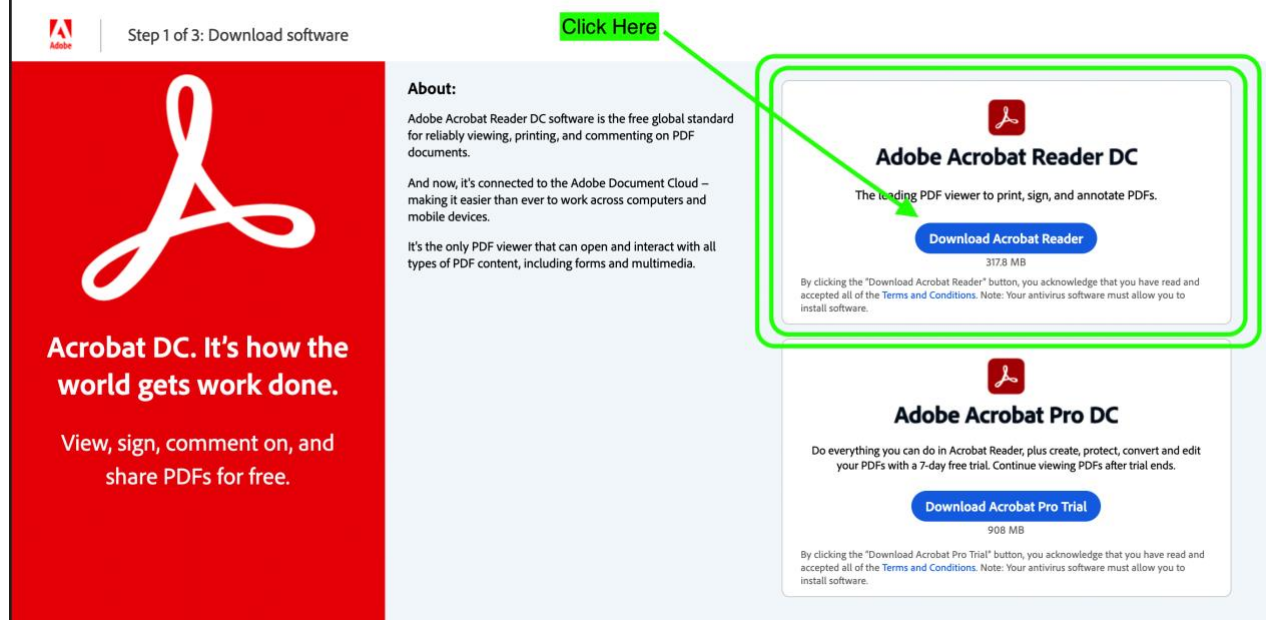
Adobe

Step 1 of 3: Download software

Click Here

Acrobat DC. It's how the world gets work done.

View, sign, comment on, and share PDFs for free.

About:

Adobe Acrobat Reader DC software is the free global standard for reliably viewing, printing, and commenting on PDF documents.

And now, it's connected to the Adobe Document Cloud – making it easier than ever to work across computers and mobile devices.

It's the only PDF viewer that can open and interact with all types of PDF content, including forms and multimedia.

Adobe Acrobat Reader DC

The leading PDF viewer to print, sign, and annotate PDFs.

Download Acrobat Reader

317.8 MB

By clicking the "Download Acrobat Reader" button, you acknowledge that you have read and accepted all of the Terms and Conditions. Note: Your antivirus software must allow you to install software.

Adobe Acrobat Pro DC

Do everything you can do in Acrobat Reader, plus create, protect, convert and edit your PDFs with a 7-day free trial. Continue viewing PDFs after trial ends.

Download Acrobat Pro Trial

908 MB

By clicking the "Download Acrobat Pro Trial" button, you acknowledge that you have read and accepted all of the Terms and Conditions. Note: Your antivirus software must allow you to install software.